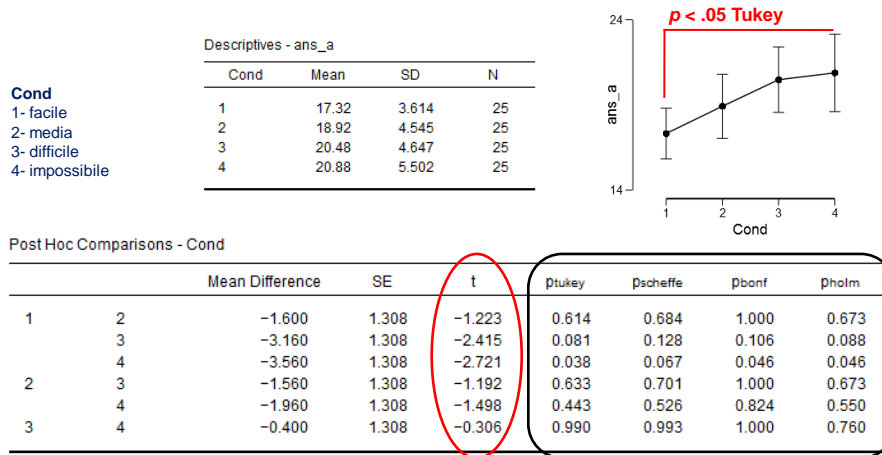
Descriptives - ans_a

| Cond | Mean | SD | N |
|---|---|---|---|
| 1 | 17.32 | 3.614 | 25 |
| 2 | 18.92 | 4.545 | 25 |
| 3 | 20.48 | 4.647 | 25 |
| 4 | 20.88 | 5.502 | 25 |

Cond
1- facile
2- media
3- difficile
4- impossibile

$p$ < .05 Tukey

24
14
ans_a
1 2 3 4
Cond

Post Hoc Comparisons - Cond

| | | Mean Difference | SE | t | $p_{tukey}$ | $p_{scheffe}$ | $p_{bonf}$ | $p_{holm}$ |
|---|---|---|---|---|---|---|---|---|
| 1 | 2 | −1.600 | 1.308 | −1.223 | 0.614 | 0.684 | 1.000 | 0.673 |
| | 3 | −3.160 | 1.308 | −2.415 | 0.081 | 0.128 | 0.106 | 0.088 |
| | 4 | −3.560 | 1.308 | −2.721 | 0.038 | 0.067 | 0.046 | 0.046 |
| 2 | 3 | −1.560 | 1.308 | −1.192 | 0.633 | 0.701 | 1.000 | 0.673 |
| | 4 | −1.960 | 1.308 | −1.498 | 0.443 | 0.526 | 0.824 | 0.550 |
| 3 | 4 | −0.400 | 1.308 | −0.306 | 0.990 | 0.993 | 1.000 | 0.760 |